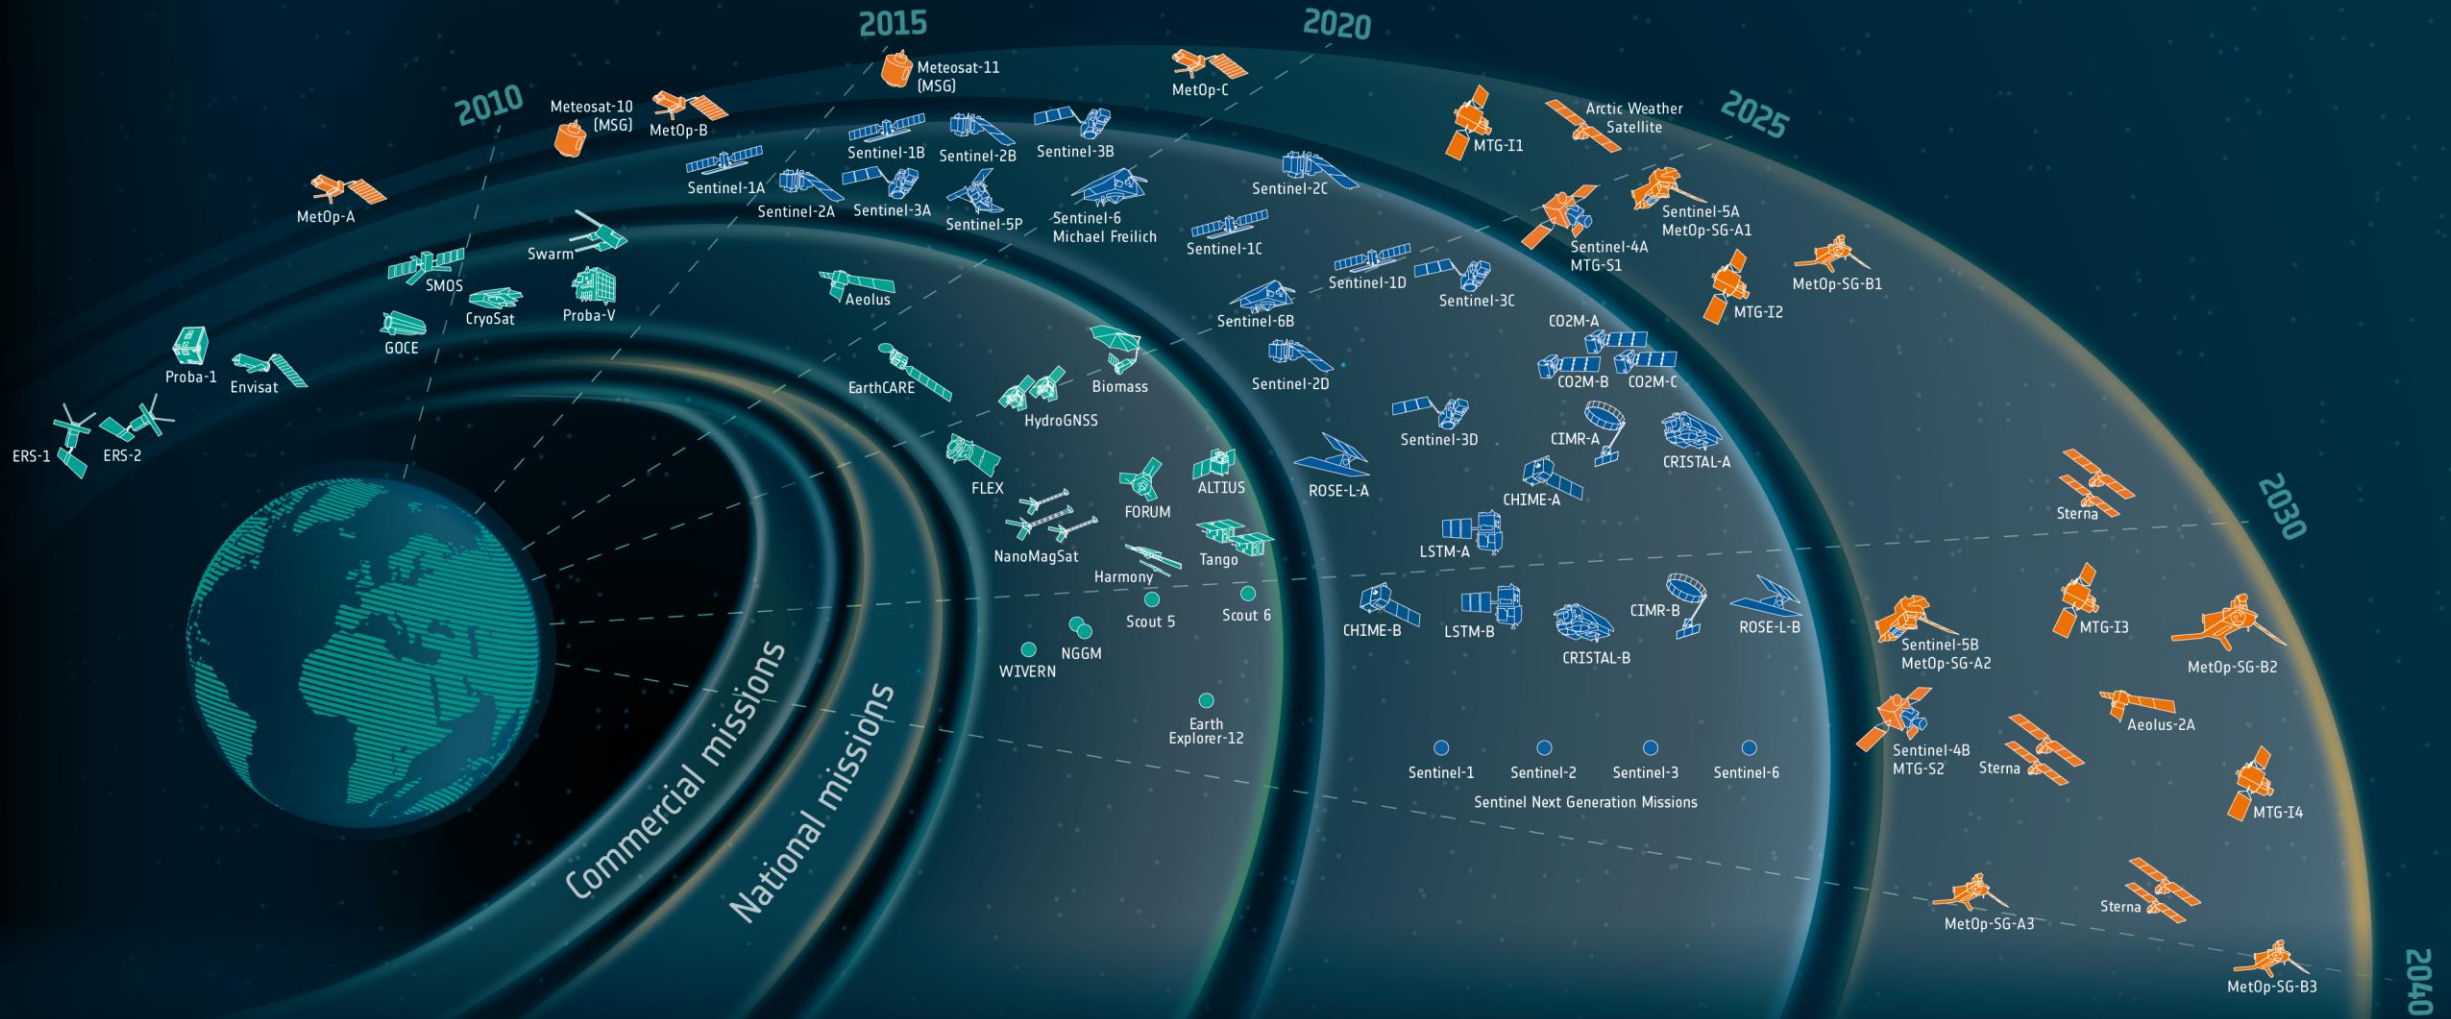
2010
2015
2020
2025
2030
2040

ERS-1
ERS-2
Proba-1
Envisat
GOCE
SMOS
CryoSat
MetOp-A
Swarm
Proba-V
Meteosat-10 (MSG)
MetOp-B
Meteosat-11 (MSG)
MetOp-C
Sentinel-1A
Sentinel-2A
Sentinel-3A
Sentinel-1B
Sentinel-2B
Sentinel-3B
Sentinel-5P
Sentinel-6 Michael Freilich
Aeolus
EarthCARE
HydroGNSS
Biomass
FLEX
NanoMagSat
FORUM
ALTIUS
Harmony
Tango
Scout 5
Scout 6
WIVERN
NGGM
Earth Explorer-12
Sentinel-1C
Sentinel-2C
Sentinel-6B
Sentinel-2D
Sentinel-1D
Sentinel-3C
Sentinel-3D
ROSE-L-A
LSTM-A
CHIME-A
CHIME-B
LSTM-B
CRISTAL-B
CIMR-B
ROSE-L-B
CO2M-A
CO2M-B
CO2M-C
CIMR-A
CRISTAL-A
MTG-I1
Arctic Weather Satellite
Sentinel-4A MTG-S1
Sentinel-5A MetOp-SG-A1
MTG-I2
MetOp-SG-B1
Sentinel-1
Sentinel-2
Sentinel-3
Sentinel-6
Sentinel Next Generation Missions
Sterna
Sentinel-5B MetOp-SG-A2
MTG-I3
MetOp-SG-B2
Sentinel-4B MTG-S2
Sterna
Aeolus-2A
MTG-I4
MetOp-SG-A3
Sterna
MetOp-SG-B3
Commercial missions
National missions